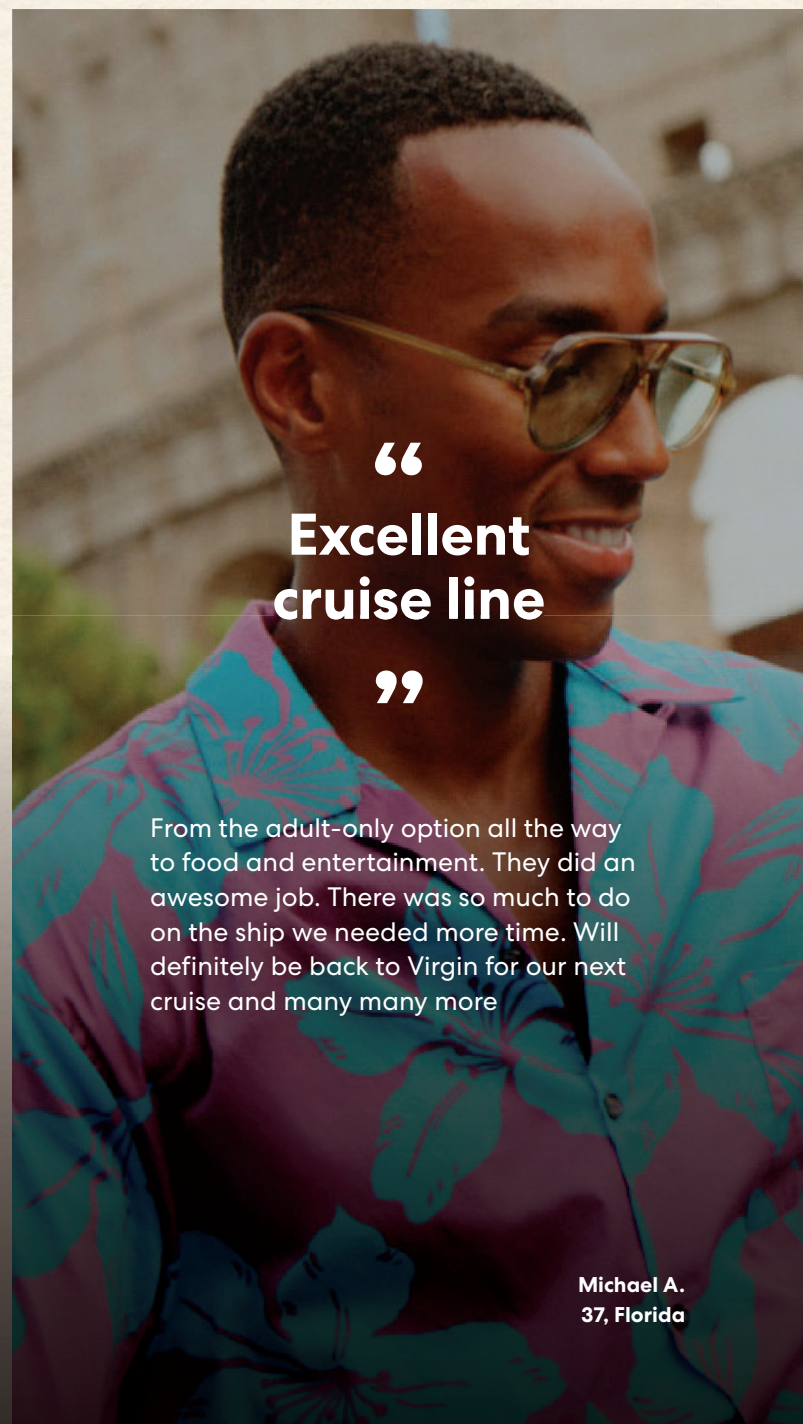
“
Excellent cruise line
”

From the adult-only option all the way to food and entertainment. They did an awesome job. There was so much to do on the ship we needed more time. Will definitely be back to Virgin for our next cruise and many many more

Michael A.
37, Florida